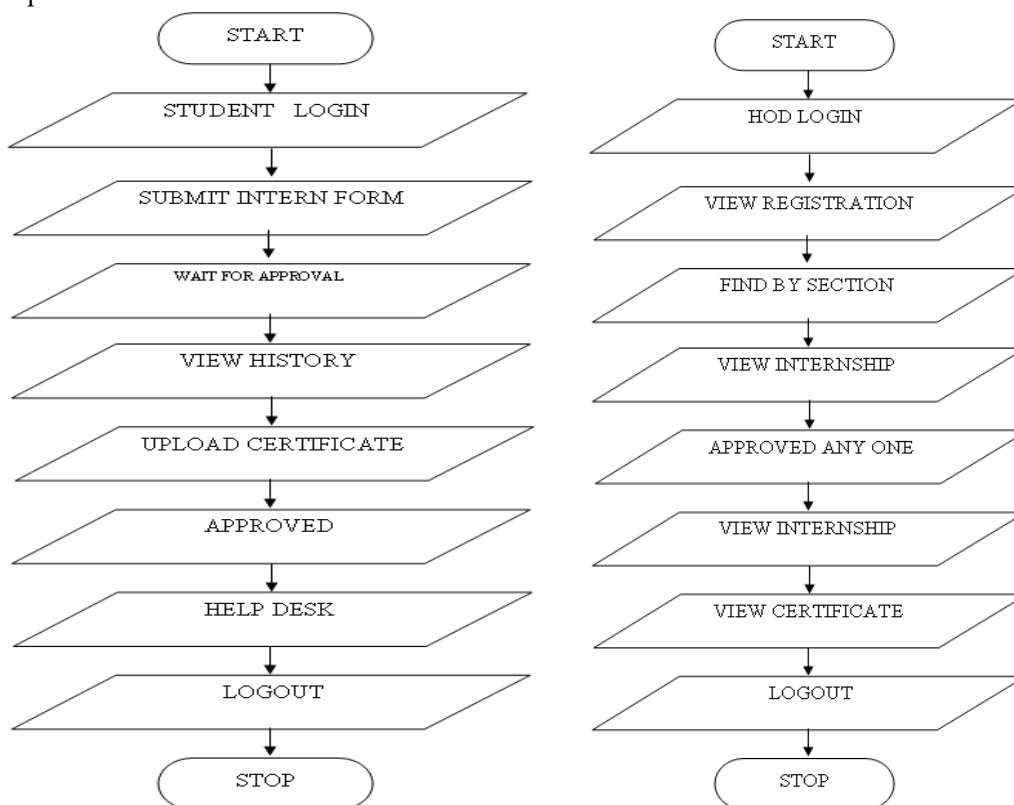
START

STUDENT LOGIN

SUBMIT INTERN FORM

WAIT FOR APPROVAL

VIEW HISTORY

UPLOAD CERTIFICATE

APPROVED

HELP DESK

LOGOUT

STOP

START

HOD LOGIN

VIEW REGISTRATION

FIND BY SECTION

VIEW INTERNSHIP

APPROVED ANY ONE

VIEW INTERNSHIP

VIEW CERTIFICATE

LOGOUT

STOP